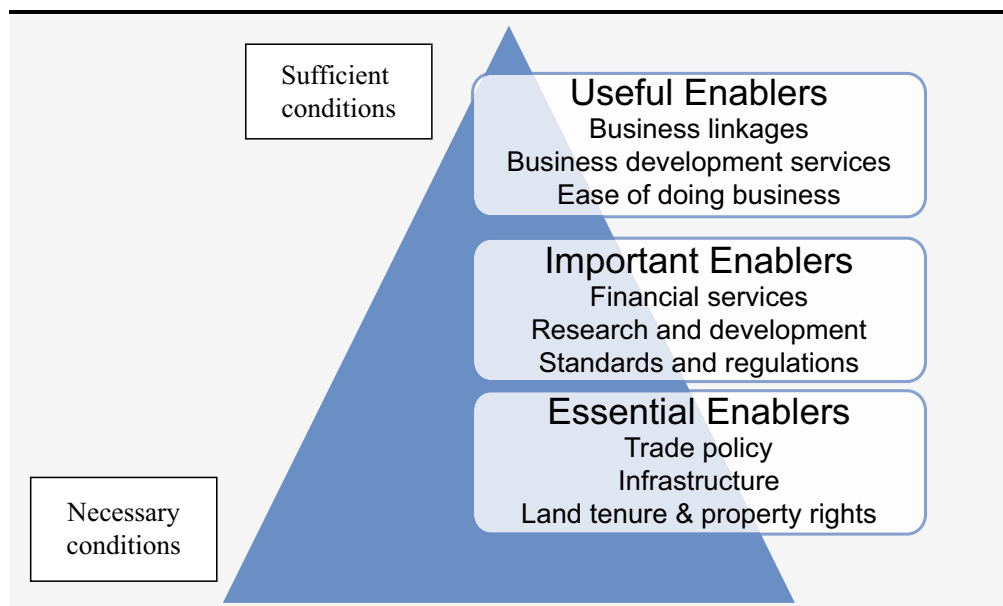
Sufficient conditions

Useful Enablers
Business linkages
Business development services
Ease of doing business

Important Enablers
Financial services
Research and development
Standards and regulations

Essential Enablers
Trade policy
Infrastructure
Land tenure & property rights

Necessary conditions